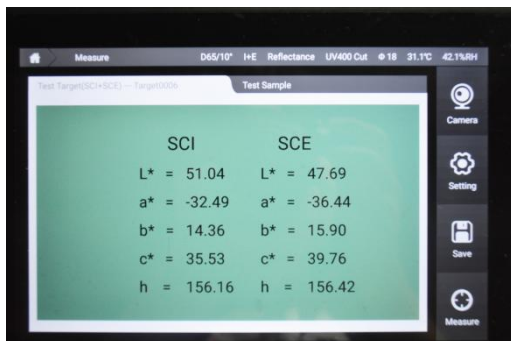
Measure D65/10° I+E Reflectance UV400 Cut Φ18 31.1℃ 42.1%RH

Test Target(SCI+SCE) — Target000n

Test Sample

| SCI | SCE |
|---|---|
| L* = 51.04 | L* = 47.69 |
| a* = -32.49 | a* = -36.44 |
| b* = 14.36 | b* = 15.90 |
| c* = 35.53 | c* = 39.76 |
| h = 156.16 | h = 156.42 |

Camera

Setting

Save

Measure